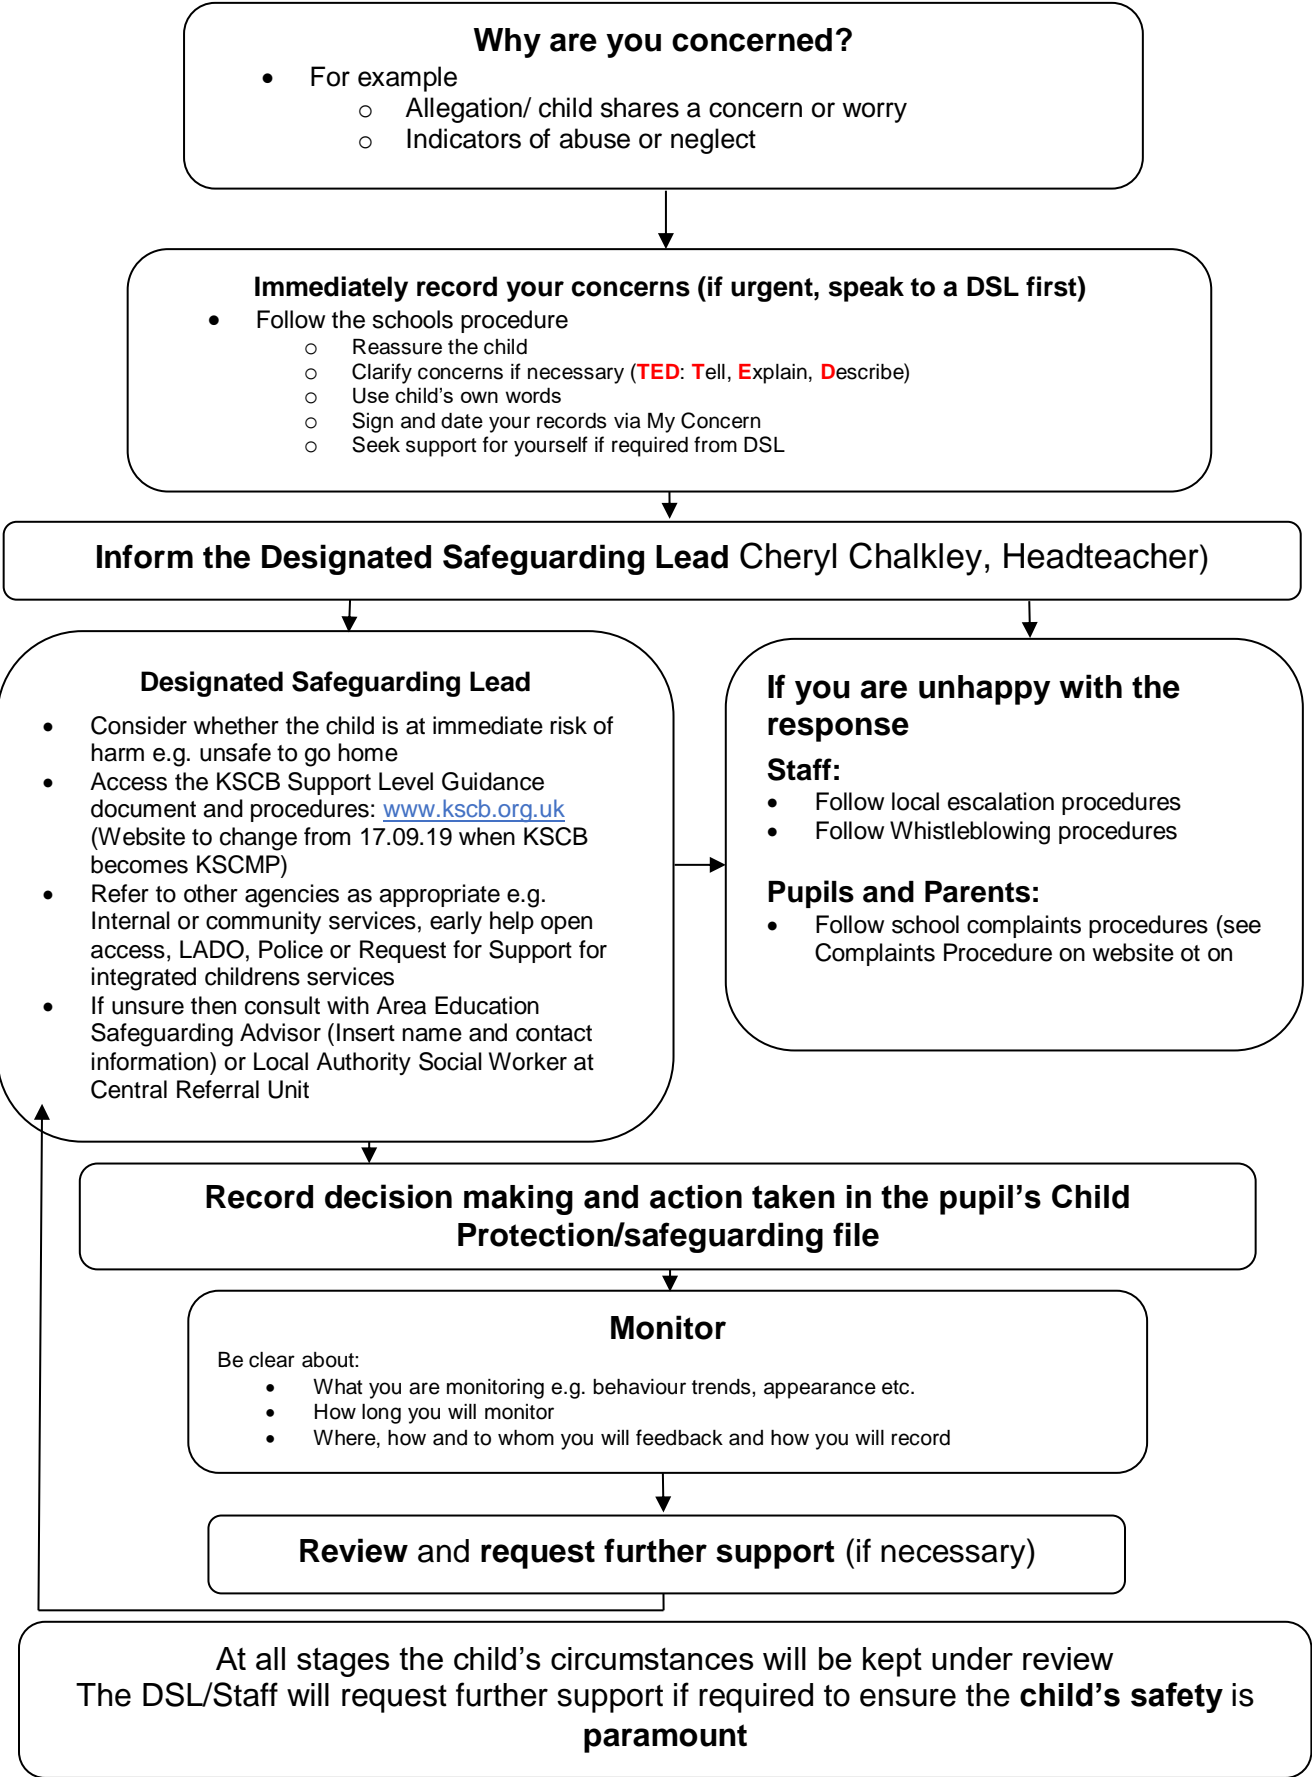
**Why are you concerned?**

- For example
  - Allegation/ child shares a concern or worry
  - Indicators of abuse or neglect

**Immediately record your concerns (if urgent, speak to a DSL first)**

- Follow the schools procedure
  - Reassure the child
  - Clarify concerns if necessary (TED: Tell, Explain, Describe)
  - Use child's own words
  - Sign and date your records via My Concern
  - Seek support for yourself if required from DSL

**Inform the Designated Safeguarding Lead** Cheryl Chalkley, Headteacher)

**Designated Safeguarding Lead**

- Consider whether the child is at immediate risk of harm e.g. unsafe to go home
- Access the KSCB Support Level Guidance document and procedures: www.kscb.org.uk (Website to change from 17.09.19 when KSCB becomes KSCMP)
- Refer to other agencies as appropriate e.g. Internal or community services, early help open access, LADO, Police or Request for Support for integrated childrens services
- If unsure then consult with Area Education Safeguarding Advisor (Insert name and contact information) or Local Authority Social Worker at Central Referral Unit

**If you are unhappy with the response**

**Staff:**

- Follow local escalation procedures
- Follow Whistleblowing procedures

**Pupils and Parents:**

- Follow school complaints procedures (see Complaints Procedure on website ot on

**Record decision making and action taken in the pupil's Child Protection/safeguarding file**

**Monitor**

Be clear about:

- What you are monitoring e.g. behaviour trends, appearance etc.
- How long you will monitor
- Where, how and to whom you will feedback and how you will record

**Review** and **request further support** (if necessary)

At all stages the child's circumstances will be kept under review
The DSL/Staff will request further support if required to ensure the **child's safety** is **paramount**